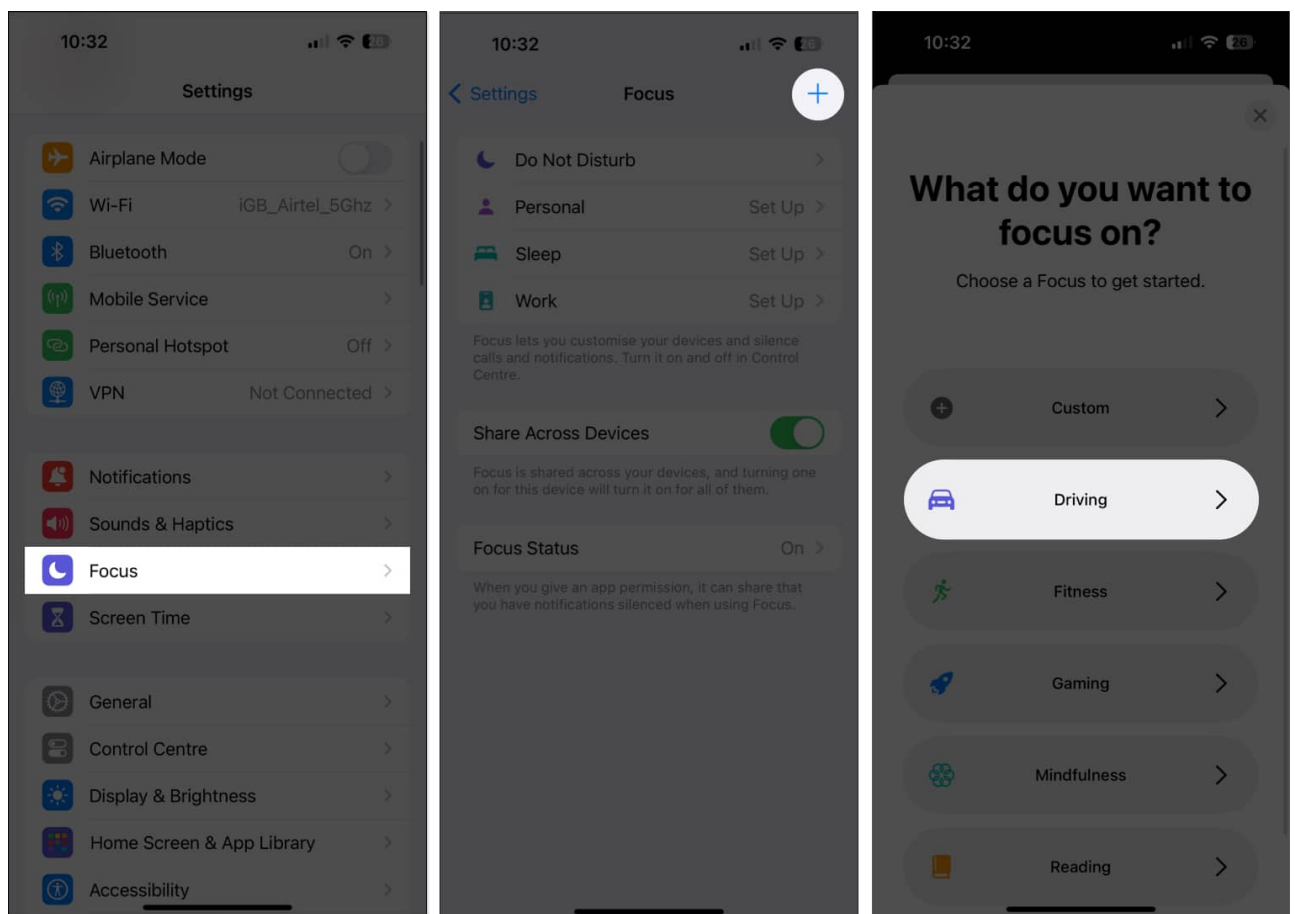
10:32

26

Settings

Airplane Mode

Wi-Fi iGB_Airtel_5Ghz

Bluetooth On

Mobile Service

Personal Hotspot Off

VPN Not Connected

Notifications

Sounds & Haptics

Focus

Screen Time

General

Control Centre

Display & Brightness

Home Screen & App Library

Accessibility

10:32

26

Settings Focus +

Do Not Disturb

Personal Set Up

Sleep Set Up

Work Set Up

Focus lets you customise your devices and silence calls and notifications. Turn it on and off in Control Centre.

Share Across Devices

Focus is shared across your devices, and turning one on for this device will turn it on for all of them.

Focus Status On

When you give an app permission, it can share that you have notifications silenced when using Focus.

10:32

26

What do you want to focus on?

Choose a Focus to get started.

Custom

Driving

Fitness

Gaming

Mindfulness

Reading